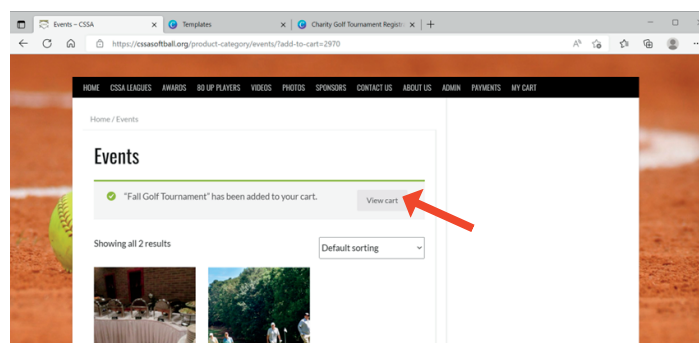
Events – CSSA
Templates
Charity Golf Tournament Registr
https://cssasoftball.org/product-category/events/?add-to-cart=2970

HOME CSSA LEAGUES AWARDS 80 UP PLAYERS VIDEOS PHOTOS SPONSORS CONTACT US ABOUT US ADMIN PAYMENTS MY CART

Home / Events

Events

"Fall Golf Tournament" has been added to your cart.

View cart

Showing all 2 results

Default sorting